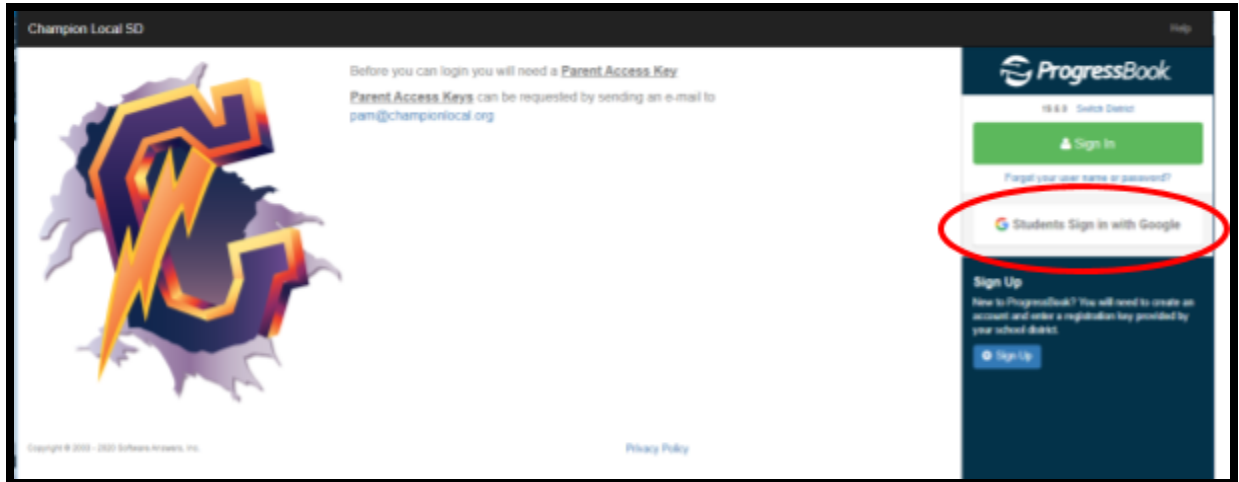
Champion Local SD

Help

Before you can login you will need a Parent Access Key

Parent Access Keys can be requested by sending an e-mail to pam@championlocal.org

ProgressBook

19.6.0 Switch District

Sign In

Forgot your user name or password?

Students Sign in with Google

Sign Up

New to ProgressBook? You will need to create an account and enter a registration key provided by your school district.

Sign Up

Copyright © 2003 - 2020 Software Answers, Inc.

Privacy Policy